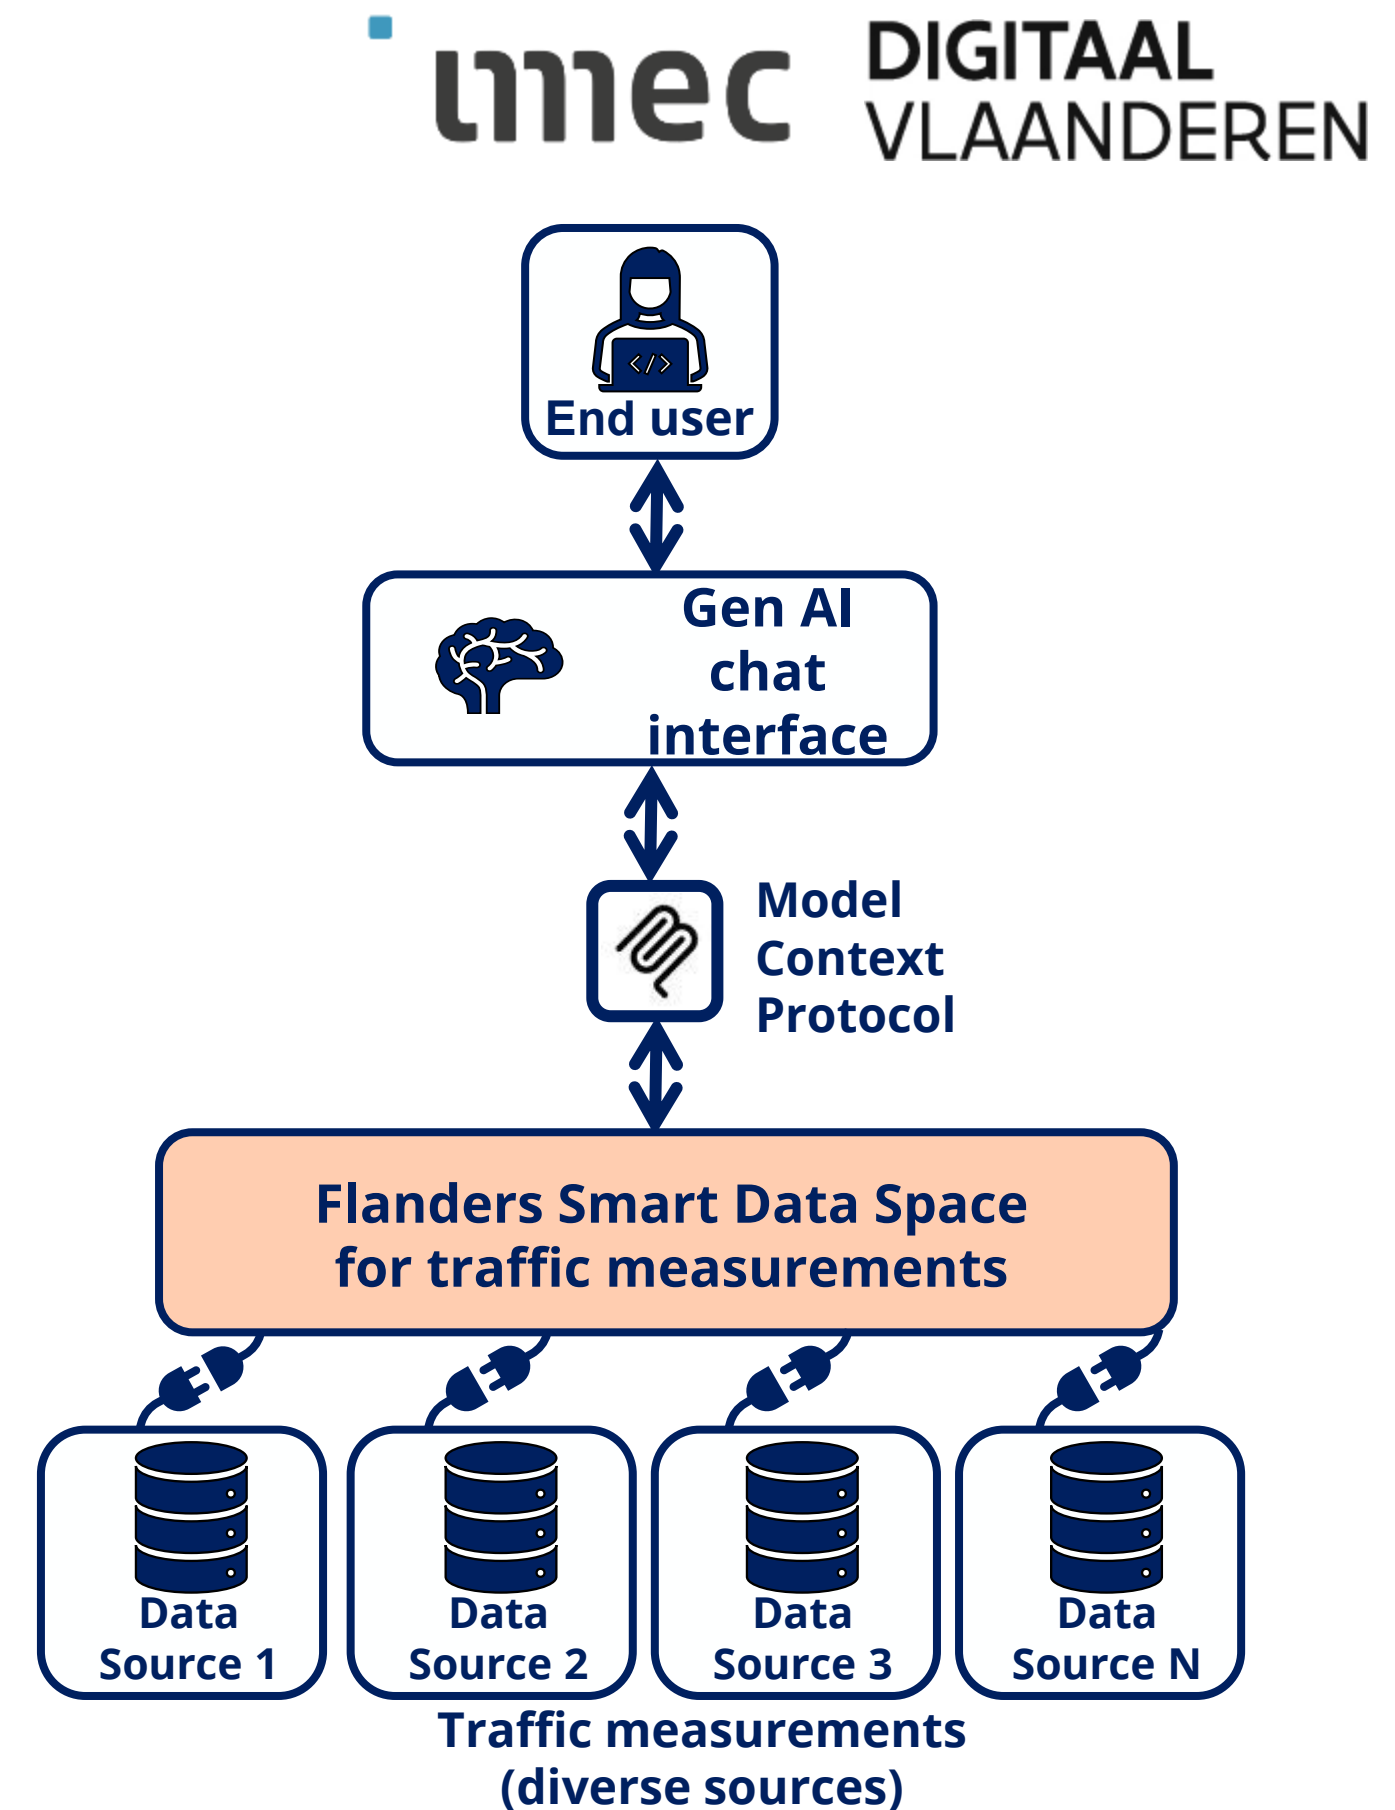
imec DIGITAAL VLAANDEREN

</>

End user

Gen AI chat interface

Model Context Protocol

Flanders Smart Data Space for traffic measurements

Data Source 1

Data Source 2

Data Source 3

Data Source N

Traffic measurements (diverse sources)